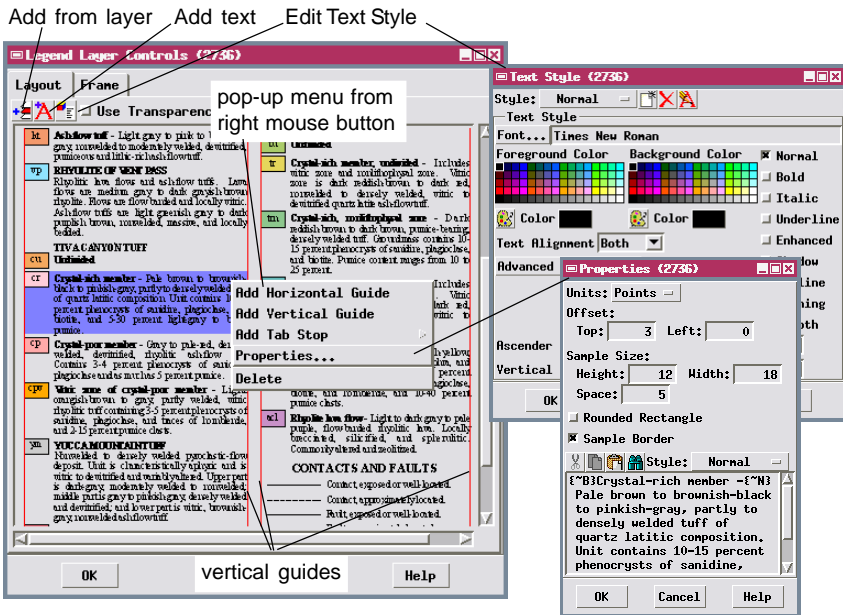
Add from layer
Add text
Edit Text Style

Legend Layer Controls (2736)
Layout
Frame
Use Transparency

pop-up menu from right mouse button

bt Ashflow tuff - Light gray to pink to
wp RHYOLITE OF VENT PASS
TIVA CANYON TUFF
cu Unlimited
cr Crystal-rich member - Pale brown to brownish-black to pinkish-gray, partly to densely welded tuff of quartz latitic composition. Unit contains 10-15 percent phenocrysts of sanidine, plagioclase, biotite, and 5-30 percent lightgray to white pumice.
cp Crystal-poor member - Gray to pale red, densely welded, devitrified, rhyolitic ashflow tuff. Contains 3-4 percent phenocrysts of sanidine, plagioclase and traces of biotite. Unit contains 5 percent pumice.
cpv
ym YUCCA MOUNTAIN TUFF
tr
tm
ml Rhyolite lava flow
CONTACTS AND FAULTS
Contact, exposed or well-located
Contact, approximately located
Fault, exposed or well-located

Add Horizontal Guide
Add Vertical Guide
Add Tab Stop
Properties...
Delete

vertical guides
OK
Help

Text Style (2736)
Style: Normal
Text Style
Font... Times New Roman
Foreground Color
Background Color
Color
Color
Text Alignment Both
Advanced
Ascender
Vertical
OK
Normal
Bold
Italic
Underline
Enhanced

Properties (2736)
Units: Points
Offset:
Top: 3 Left: 0
Sample Size:
Height: 12 Width: 18
Space: 5
Rounded Rectangle
Sample Border
Style: Normal
{~B3Crystal-rich member -{~N3 Pale brown to brownish-black to pinkish-gray, partly to densely welded tuff of quartz latitic composition. Unit contains 10-15 percent phenocrysts of sanidine,
OK
Cancel
Help